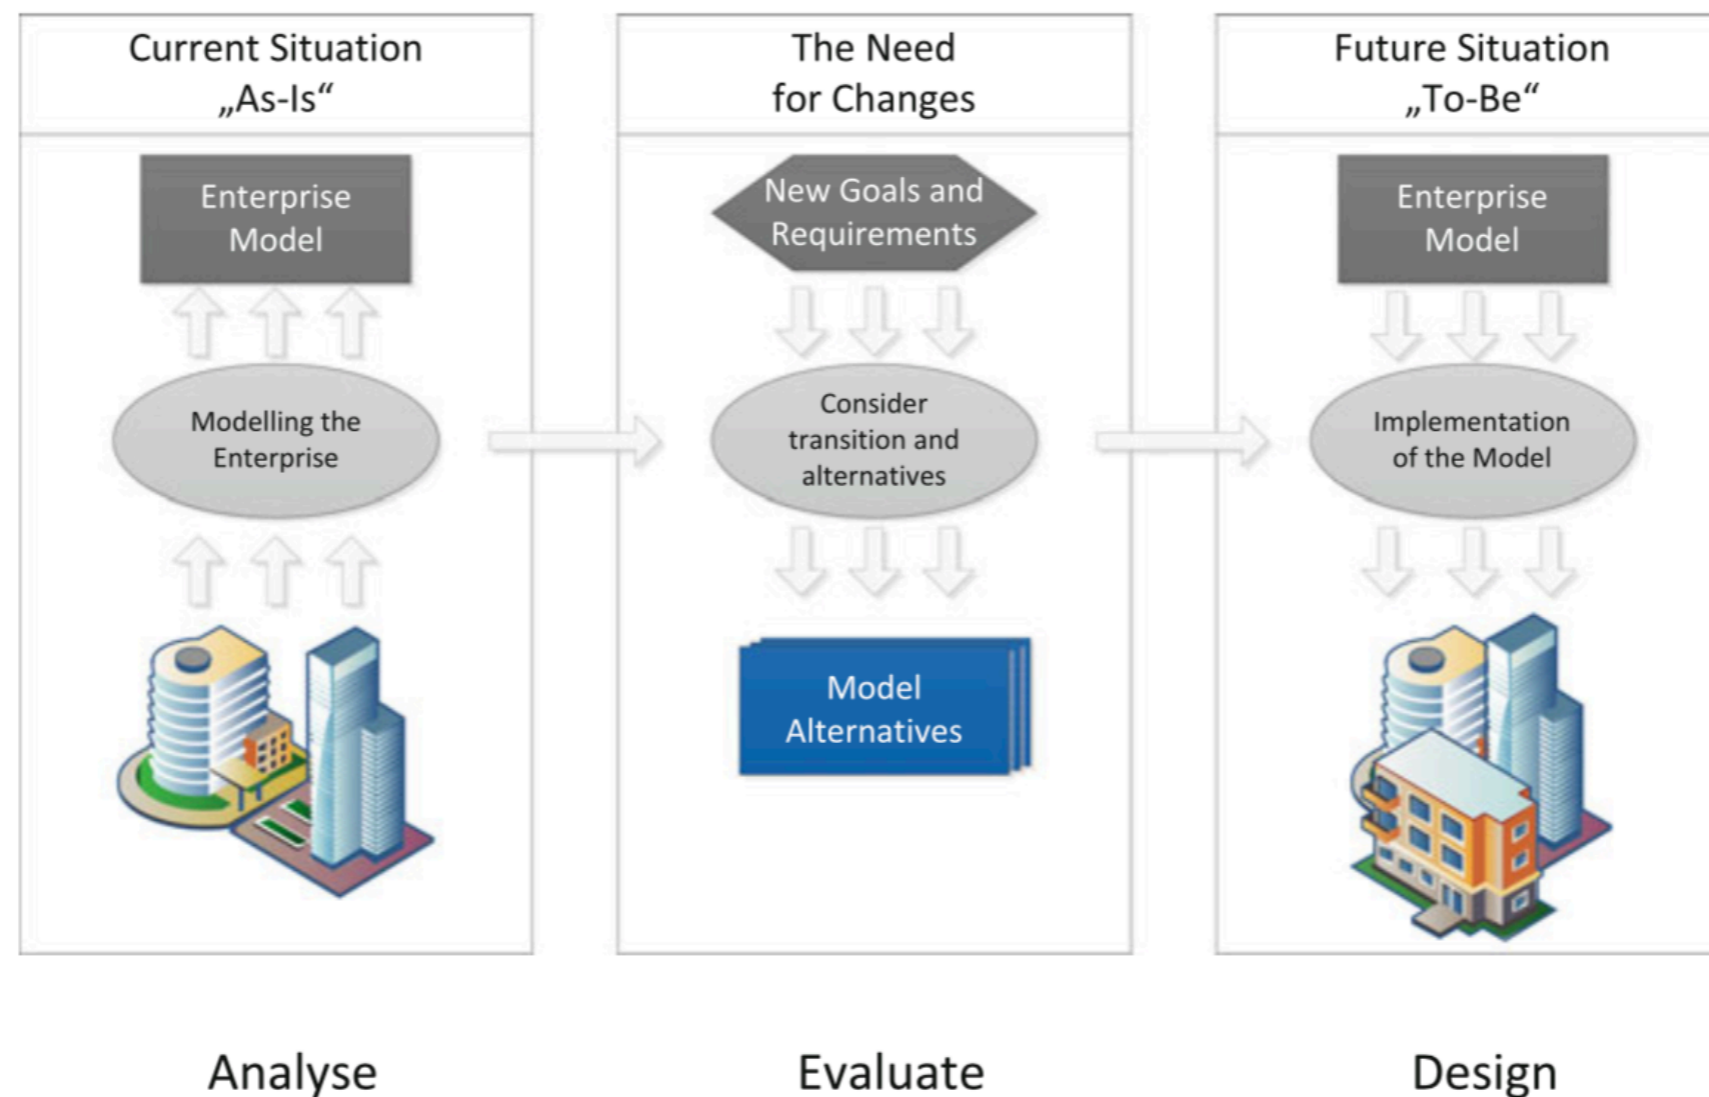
Current Situation
„As-Is“

Enterprise Model

Modelling the Enterprise

The Need for Changes

New Goals and Requirements

Consider transition and alternatives

Model Alternatives

Future Situation
„To-Be“

Enterprise Model

Implementation of the Model

Analyse

Evaluate

Design